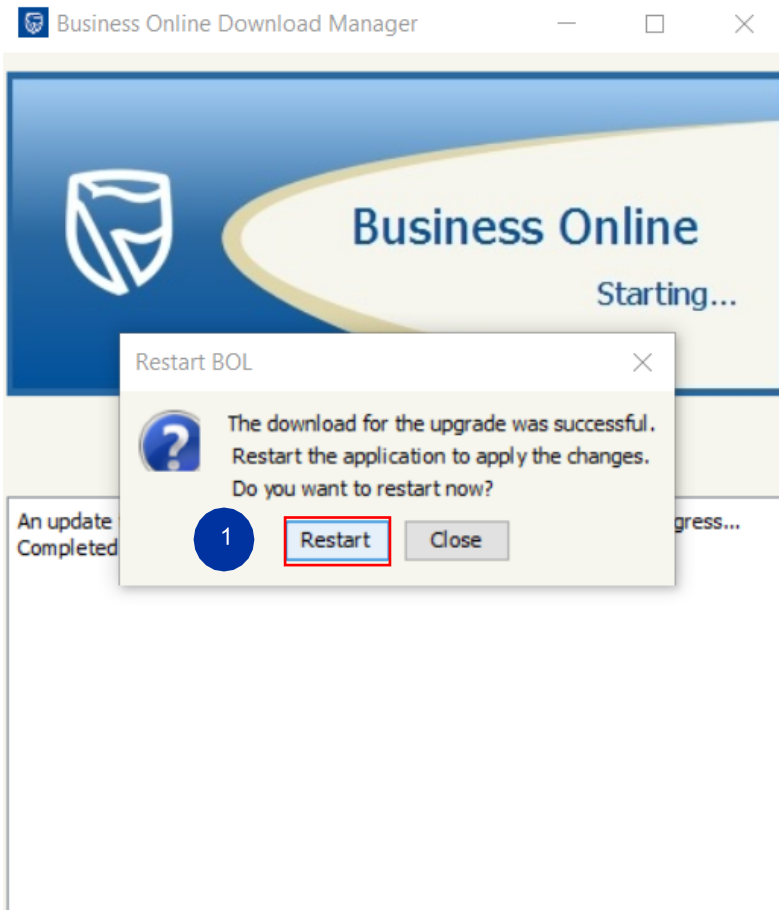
Business Online Download Manager

Business Online

Starting...

Restart BOL

The download for the upgrade was successful.
Restart the application to apply the changes.
Do you want to restart now?

1

Restart

Close

An update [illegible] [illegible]gress...
Completed